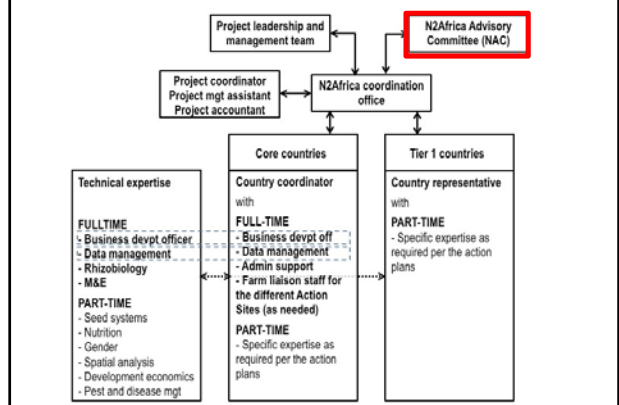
Project leadership and management team

N2Africa Advisory Committee (NAC)

Project coordinator
Project mgt assistant
Project accountant

N2Africa coordination office

Core countries

Tier 1 countries

Technical expertise

FULLTIME
- Business devpt officer
- Data management
- Rhizobiology
- M&E

PART-TIME
- Seed systems
- Nutrition
- Gender
- Spatial analysis
- Development economics
- Pest and disease mgt

Country coordinator
with
FULL-TIME
- Business devpt off
- Data management
- Admin support
- Farm liaison staff for the different Action Sites (as needed)
PART-TIME
- Specific expertise as required per the action plans

Country representative
with
PART-TIME
- Specific expertise as required per the action plans